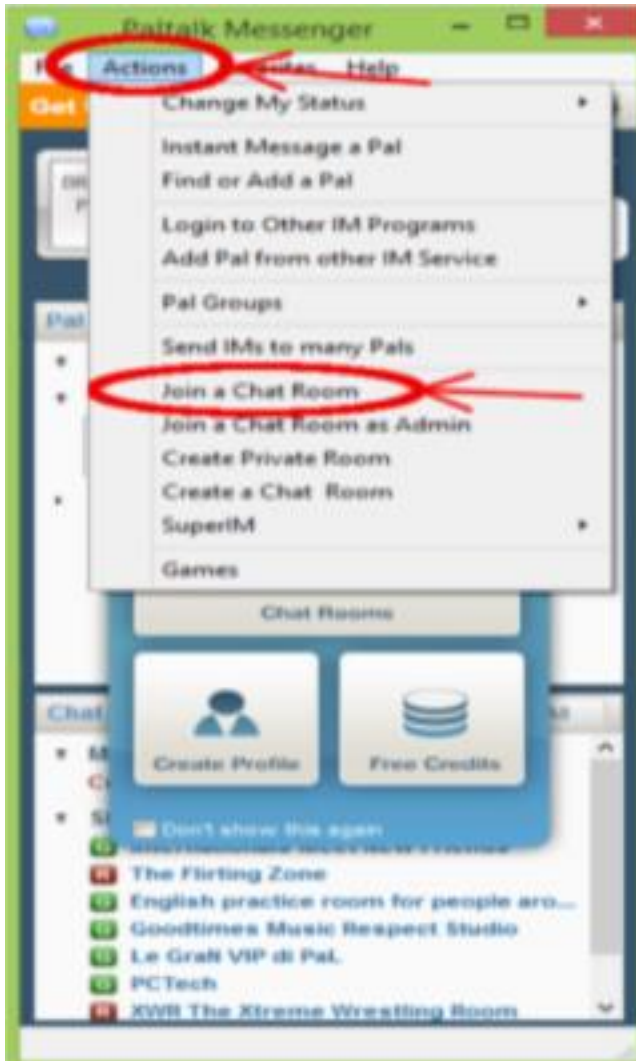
Paltalk Messenger

File Actions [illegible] Help

Get

Change My Status

Instant Message a Pal
Find or Add a Pal

Login to Other IM Programs
Add Pal from other IM Service

Pal Groups

Send IMs to many Pals

Join a Chat Room
Join a Chat Room as Admin
Create Private Room
Create a Chat Room
SuperIM

Games

Pal

Chat Rooms

Create Profile

Free Credits

Chat

Don't show this again

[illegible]
The Flirting Zone
English practice room for people aro...
Goodtimes Music Respect Studio
Le Grall VIP di Pal.
PCTech
XWR The Xtreme Wrestling Room